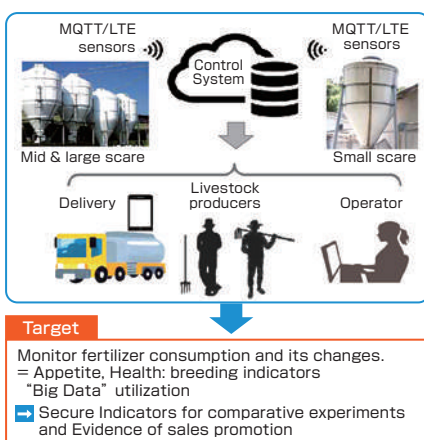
MQTT/LTE sensors

Control System

MQTT/LTE sensors

Mid & large scare

Small scare

Delivery

Livestock producers

Operator

Target

Monitor fertilizer consumption and its changes.
= Appetite, Health: breeding indicators
"Big Data" utilization

Secure Indicators for comparative experiments and Evidence of sales promotion